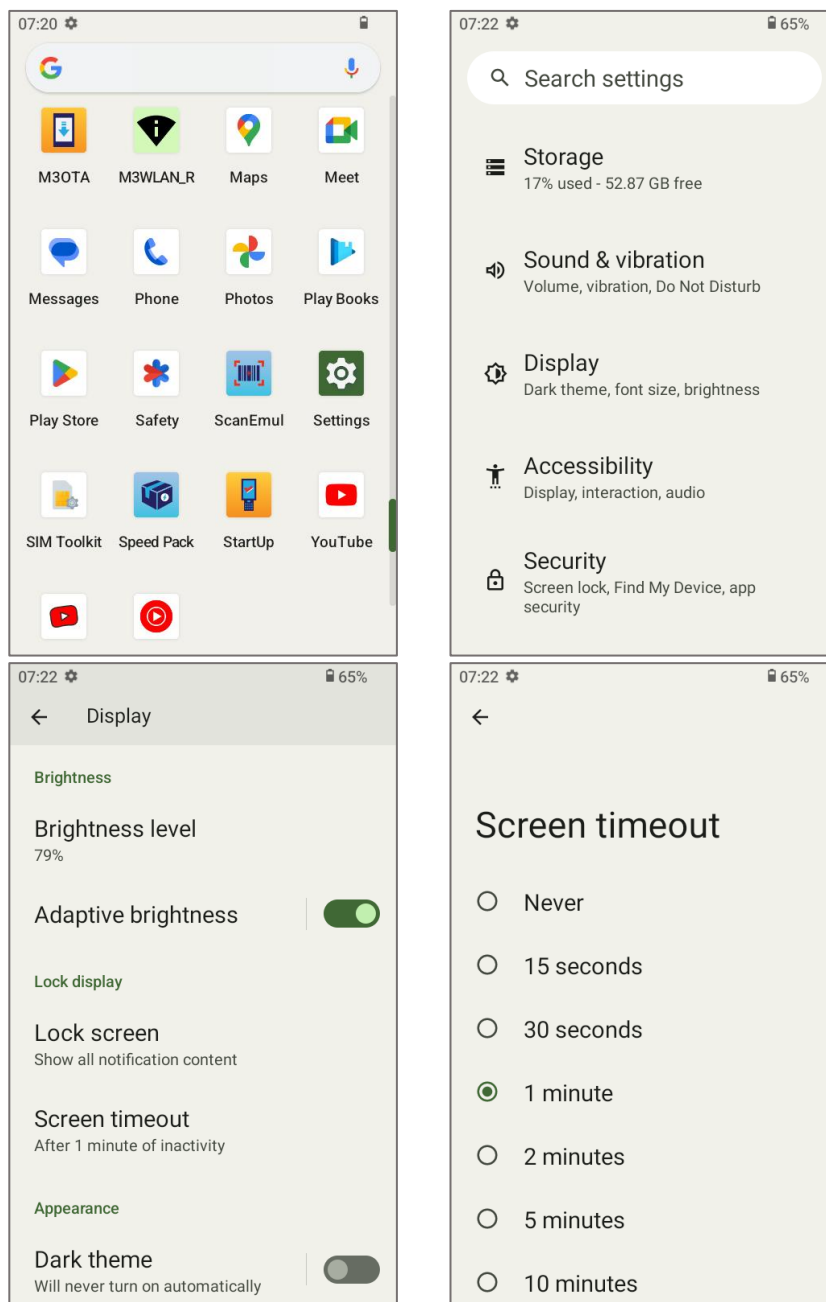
07:20

M3OTA M3WLAN_R Maps Meet

Messages Phone Photos Play Books

Play Store Safety ScanEmul Settings

SIM Toolkit Speed Pack StartUp YouTube

07:22 65%

Search settings

Storage
17% used - 52.87 GB free

Sound & vibration
Volume, vibration, Do Not Disturb

Display
Dark theme, font size, brightness

Accessibility
Display, interaction, audio

Security
Screen lock, Find My Device, app security

07:22 65%

Display

Brightness

Brightness level
79%

Adaptive brightness

Lock display

Lock screen
Show all notification content

Screen timeout
After 1 minute of inactivity

Appearance

Dark theme
Will never turn on automatically

07:22 65%

Screen timeout

Never

15 seconds

30 seconds

1 minute

2 minutes

5 minutes

10 minutes